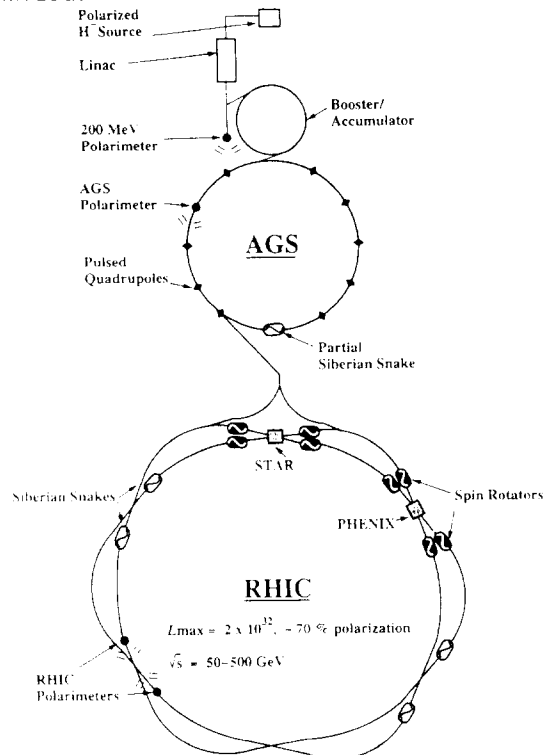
Polarized $H^-$ Source

Linac

Booster/ Accumulator

200 MeV Polarimeter

AGS Polarimeter

AGS

Pulsed Quadrupoles

Partial Siberian Snake

STAR

Siberian Snakes

Spin Rotators

PHENIX

RHIC

$L$max = $2 \times 10^{32}$, ~ 70 % polarization

$\sqrt{s}$ = 50–500 GeV

RHIC Polarimeters